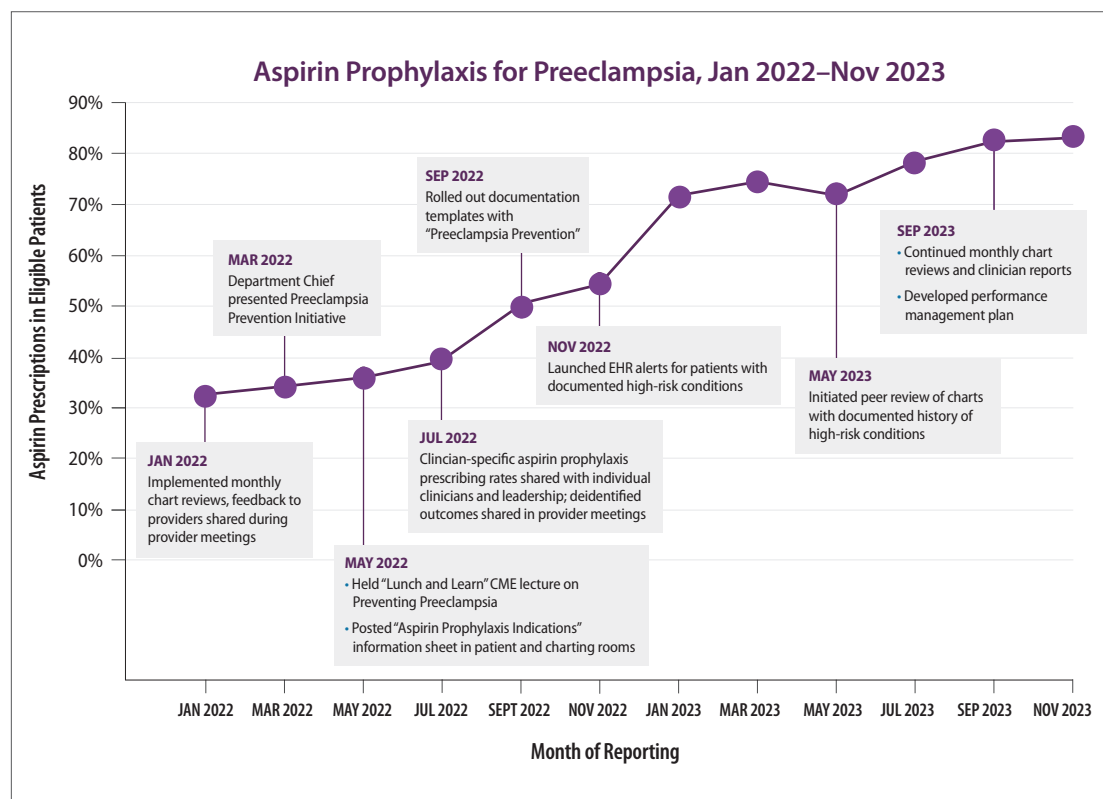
Aspirin Prophylaxis for Preeclampsia, Jan 2022–Nov 2023

Aspirin Prescriptions in Eligible Patients

90%
80%
70%
60%
50%
40%
30%
20%
10%
0%

SEP 2022
Rolled out documentation templates with "Preeclampsia Prevention"

MAR 2022
Department Chief presented Preeclampsia Prevention Initiative

SEP 2023
• Continued monthly chart reviews and clinician reports
• Developed performance management plan

NOV 2022
Launched EHR alerts for patients with documented high-risk conditions

MAY 2023
Initiated peer review of charts with documented history of high-risk conditions

JAN 2022
Implemented monthly chart reviews, feedback to providers shared during provider meetings

JUL 2022
Clincian-specific aspirin prophylaxis prescribing rates shared with individual clinicians and leadership; deidentified outcomes shared in provider meetings

MAY 2022
• Held "Lunch and Learn" CME lecture on Preventing Preeclampsia
• Posted "Aspirin Prophylaxis Indications" information sheet in patient and charting rooms

JAN 2022 MAR 2022 MAY 2022 JUL 2022 SEPT 2022 NOV 2022 JAN 2023 MAR 2023 MAY 2023 JUL 2023 SEP 2023 NOV 2023

Month of Reporting